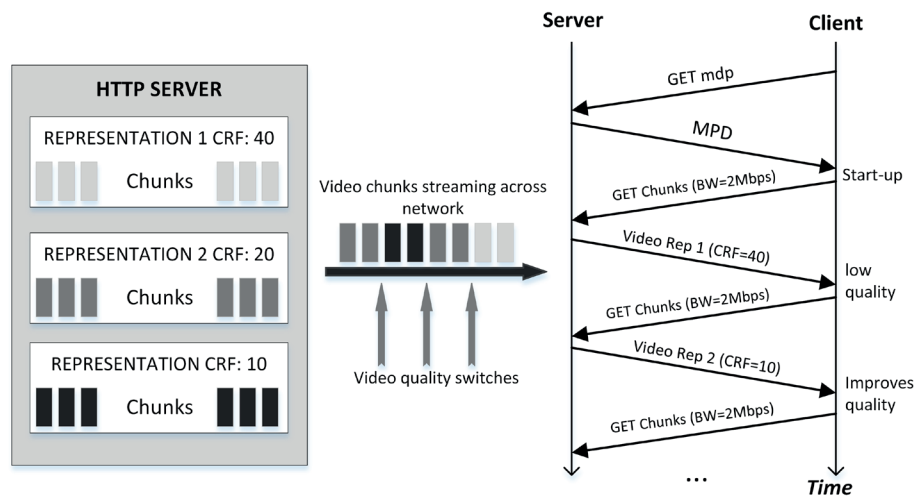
HTTP SERVER

REPRESENTATION 1 CRF: 40

Chunks

REPRESENTATION 2 CRF: 20

Chunks

REPRESENTATION CRF: 10

Chunks

Video chunks streaming across network

Video quality switches

Server

Client

GET mdp

MPD

Start-up

GET Chunks (BW=2Mbps)

Video Rep 1 (CRF=40)

low quality

GET Chunks (BW=2Mbps)

Video Rep 2 (CRF=10)

Improves quality

GET Chunks (BW=2Mbps)

...

Time